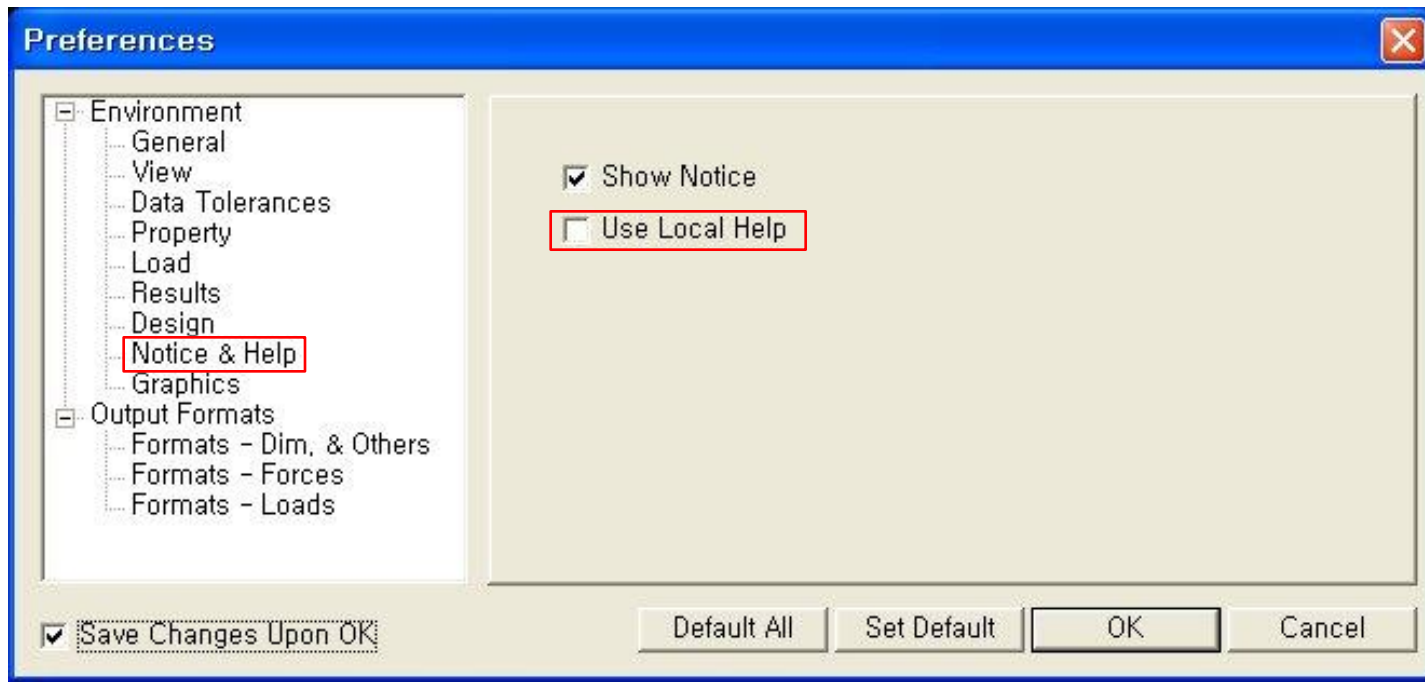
Preferences

Environment
General
View
Data Tolerances
Property
Load
Results
Design
Notice & Help
Graphics
Output Formats
Formats - Dim, & Others
Formats - Forces
Formats - Loads

Show Notice
Use Local Help

Save Changes Upon OK

Default All
Set Default
OK
Cancel